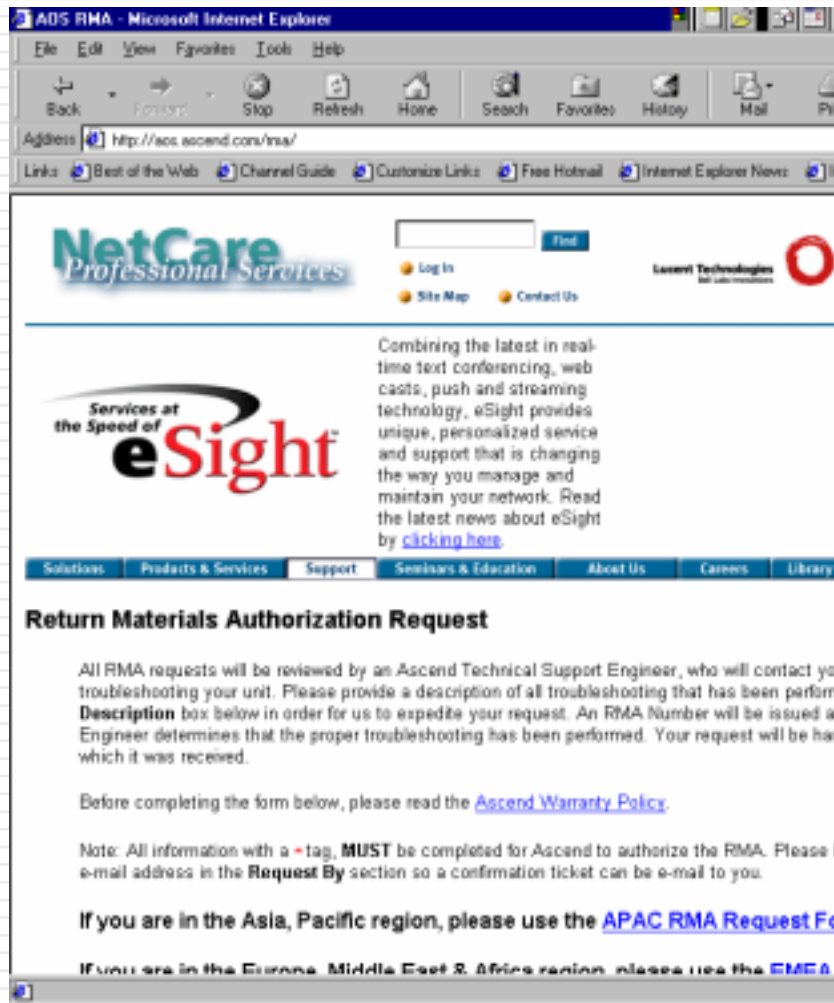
AOS RMA - Microsoft Internet Explorer

File Edit View Favorites Tools Help

Back Forward Stop Refresh Home Search Favorites History Mail Pr

Address http://aos.ascend.com/rma/

Links Best of the Web Channel Guide Customize Links Free Hotmail Internet Explorer News

NetCare Professional Services

Find

Log In

Site Map Contact Us

Lucent Technologies Bell Labs Innovations

Services at the Speed of eSight™

Combining the latest in real-time text conferencing, web casts, push and streaming technology, eSight provides unique, personalized service and support that is changing the way you manage and maintain your network. Read the latest news about eSight by clicking here.

Solutions | Products & Services | Support | Seminars & Education | About Us | Careers | Library

Return Materials Authorization Request

All RMA requests will be reviewed by an Ascend Technical Support Engineer, who will contact yo troubleshooting your unit. Please provide a description of all troubleshooting that has been perfor **Description** box below in order for us to expedite your request. An RMA Number will be issued a Engineer determines that the proper troubleshooting has been performed. Your request will be ha which it was received.

Before completing the form below, please read the Ascend Warranty Policy.

Note: All information with a - tag, **MUST** be completed for Ascend to authorize the RMA. Please e-mail address in the **Request By** section so a confirmation ticket can be e-mail to you.

If you are in the Asia, Pacific region, please use the APAC RMA Request Fo

If you are in the Europe, Middle East & Africa region, please use the EMEA